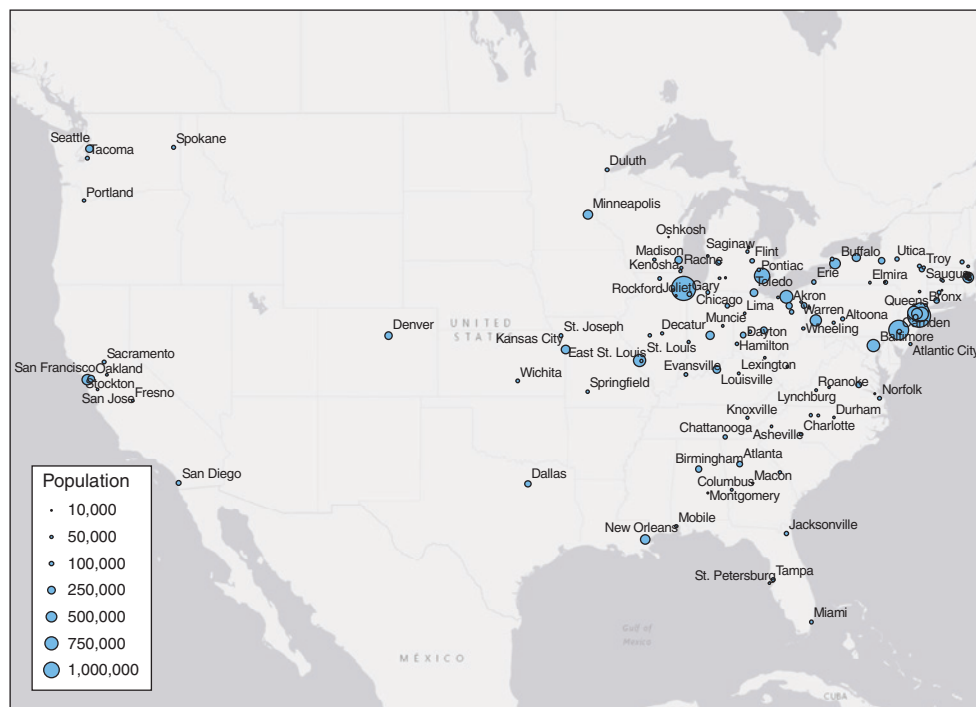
Seattle
Tacoma
Spokane
Portland
Duluth
Minneapolis
Oshkosh
Madison
Saginaw
Flint
Racine
Kenosha
Pontiac
Buffalo
Utica
Troy
Saugus
Rockford
Joliet
Gary
Toledo
Erie
Elmira
Chicago
Akron
Lima
Queens
Bronx
Warren
Altoona
Camden
Denver
UNITED STATES
St. Joseph
Decatur
Muncie
Dayton
Wheeling
Baltimore
Kansas City
East St. Louis
St. Louis
Hamilton
Atlantic City
Sacramento
San Francisco
Oakland
Stockton
San Jose
Fresno
Wichita
Springfield
Evansville
Louisville
Lexington
Roanoke
Lynchburg
Norfolk
Knoxville
Durham
Chattanooga
Asheville
Charlotte
Birmingham
Atlanta
Macon
Columbus
Montgomery
San Diego
Dallas
Mobile
New Orleans
Jacksonville
St. Petersburg
Tampa
Miami
Gulf of Mexico
MÉXICO
CUBA

Population
10,000
50,000
100,000
250,000
500,000
750,000
1,000,000